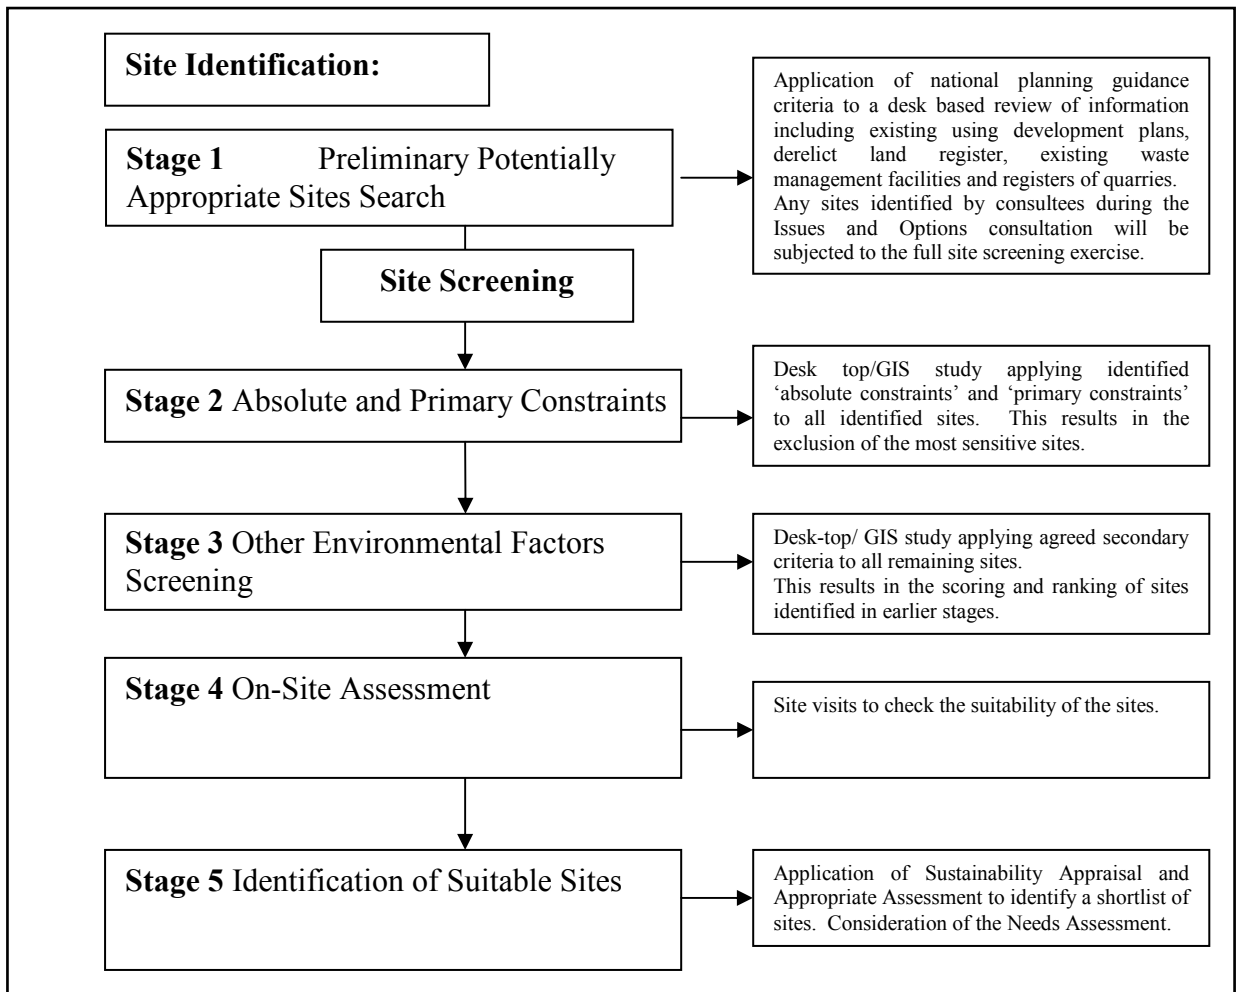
Site Identification:

Stage 1 Preliminary Potentially Appropriate Sites Search

Application of national planning guidance criteria to a desk based review of information including existing using development plans, derelict land register, existing waste management facilities and registers of quarries. Any sites identified by consultees during the Issues and Options consultation will be subjected to the full site screening exercise.

Site Screening

Stage 2 Absolute and Primary Constraints

Desk top/GIS study applying identified 'absolute constraints' and 'primary constraints' to all identified sites. This results in the exclusion of the most sensitive sites.

Stage 3 Other Environmental Factors Screening

Desk-top/ GIS study applying agreed secondary criteria to all remaining sites.
This results in the scoring and ranking of sites identified in earlier stages.

Stage 4 On-Site Assessment

Site visits to check the suitability of the sites.

Stage 5 Identification of Suitable Sites

Application of Sustainability Appraisal and Appropriate Assessment to identify a shortlist of sites. Consideration of the Needs Assessment.